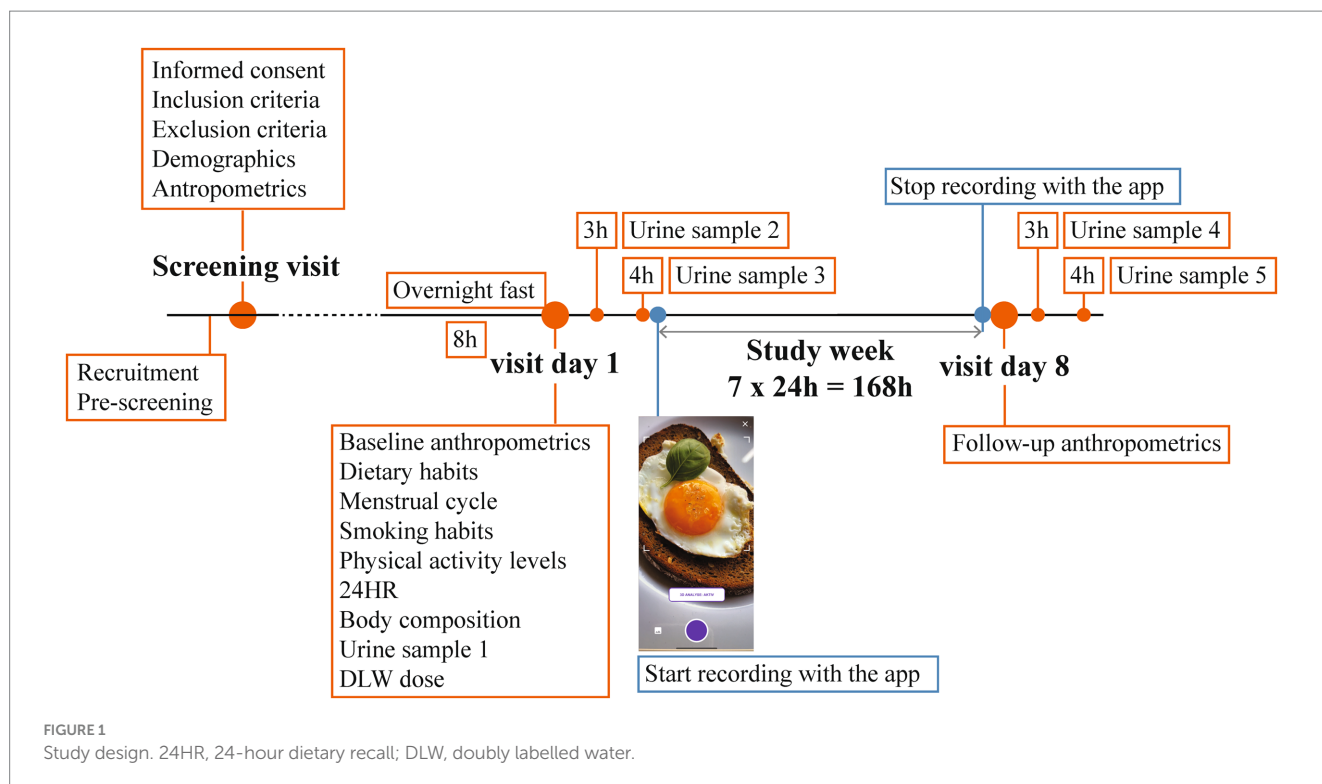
Informed consent
Inclusion criteria
Exclusion criteria
Demographics
Antropometrics

Screening visit

Recruitment
Pre-screening

Overnight fast

8h

visit day 1

3h Urine sample 2

4h Urine sample 3

Baseline anthropometrics
Dietary habits
Menstrual cycle
Smoking habits
Physical activity levels
24HR
Body composition
Urine sample 1
DLW dose

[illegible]

Start recording with the app

Study week
7 x 24h = 168h

Stop recording with the app

3h Urine sample 4

4h Urine sample 5

visit day 8

Follow-up anthropometrics

FIGURE 1
Study design. 24HR, 24-hour dietary recall; DLW, doubly labelled water.